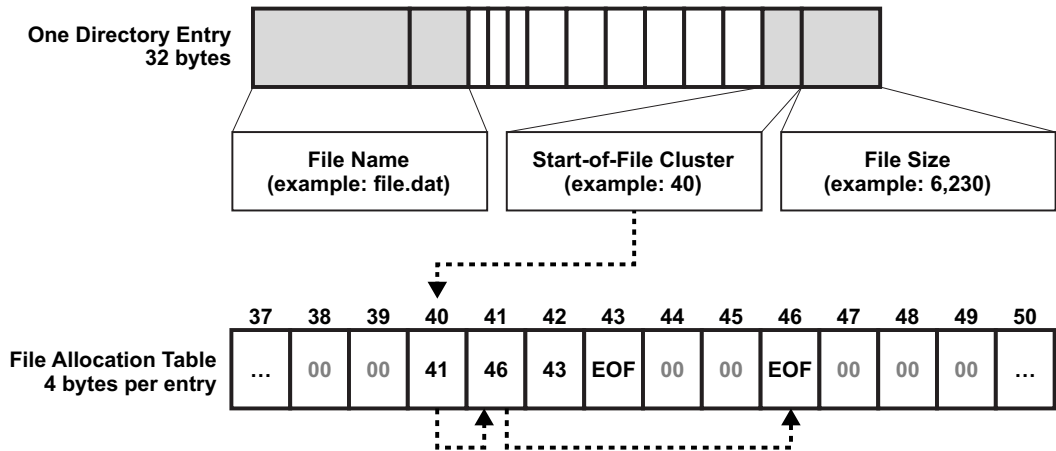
One Directory Entry
32 bytes

File Name
(example: file.dat)

Start-of-File Cluster
(example: 40)

File Size
(example: 6,230)

File Allocation Table
4 bytes per entry

| 37 | 38 | 39 | 40 | 41 | 42 | 43 | 44 | 45 | 46 | 47 | 48 | 49 | 50 |
|---|---|---|---|---|---|---|---|---|---|---|---|---|---|
| … | 00 | 00 | 41 | 46 | 43 | EOF | 00 | 00 | EOF | 00 | 00 | 00 | … |